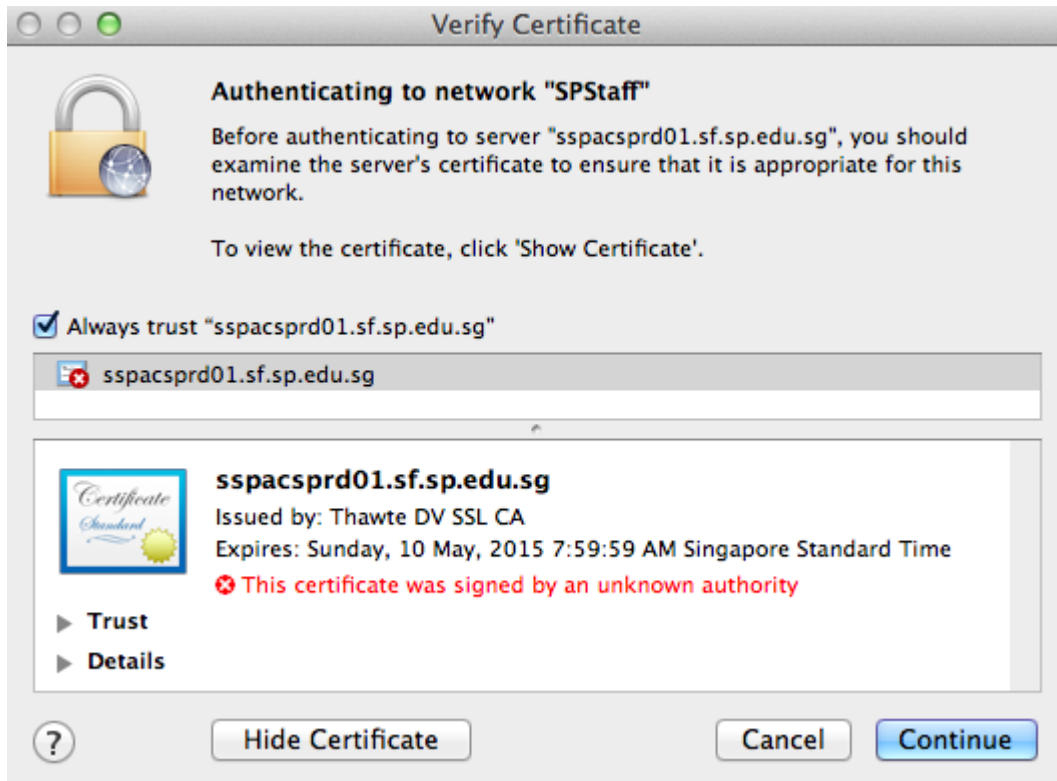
Verify Certificate

Authenticating to network "SPStaff"

Before authenticating to server "sspacsprd01.sf.sp.edu.sg", you should examine the server's certificate to ensure that it is appropriate for this network.

To view the certificate, click 'Show Certificate'.

Always trust “sspacsprd01.sf.sp.edu.sg"

sspacsprd01.sf.sp.edu.sg

Certificate Standard

sspacsprd01.sf.sp.edu.sg
Issued by: Thawte DV SSL CA
Expires: Sunday, 10 May, 2015 7:59:59 AM Singapore Standard Time
This certificate was signed by an unknown authority

Trust

Details

?

Hide Certificate

Cancel

Continue